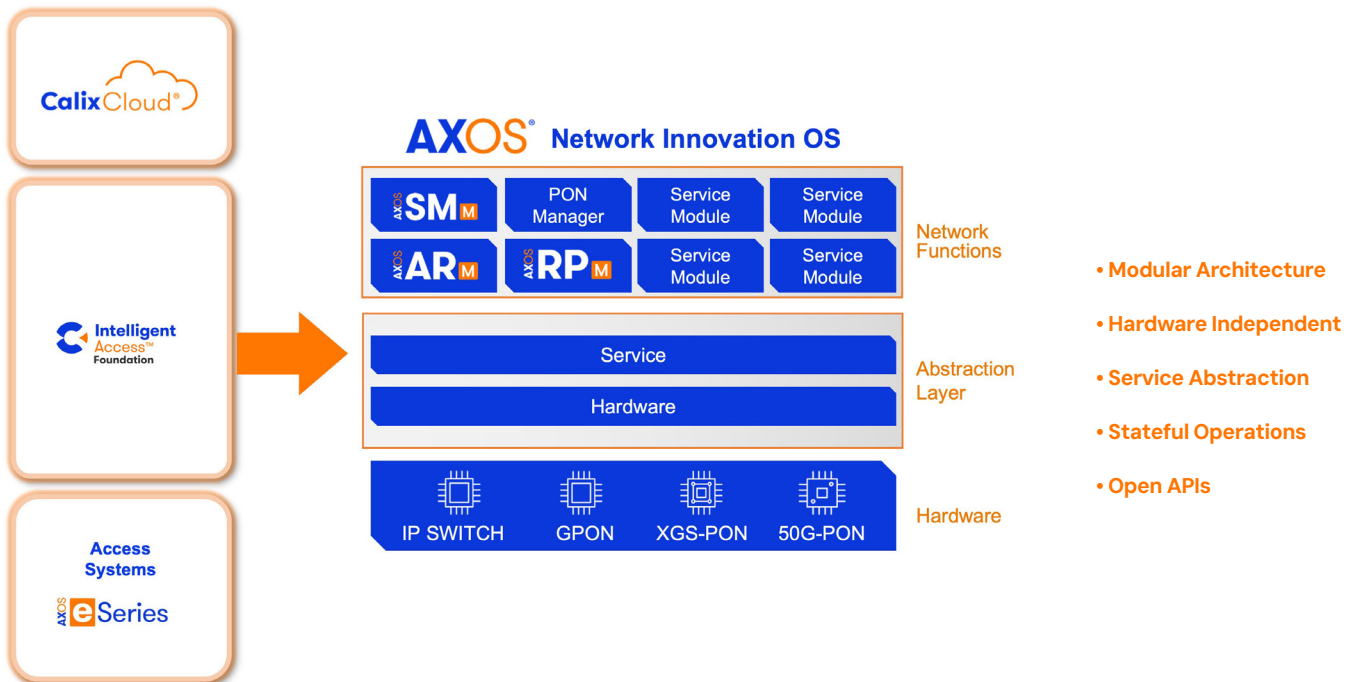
CalixCloud®

Intelligent Access™ Foundation

Access Systems

AXOS eSeries

AXOS® Network Innovation OS

AXOS SM M

PON Manager

Service Module

Service Module

AXOS AR M

AXOS RP M

Service Module

Service Module

Network Functions

Service

Hardware

Abstraction Layer

IP SWITCH

GPON

XGS-PON

50G-PON

Hardware

• Modular Architecture

• Hardware Independent

• Service Abstraction

• Stateful Operations

• Open APIs